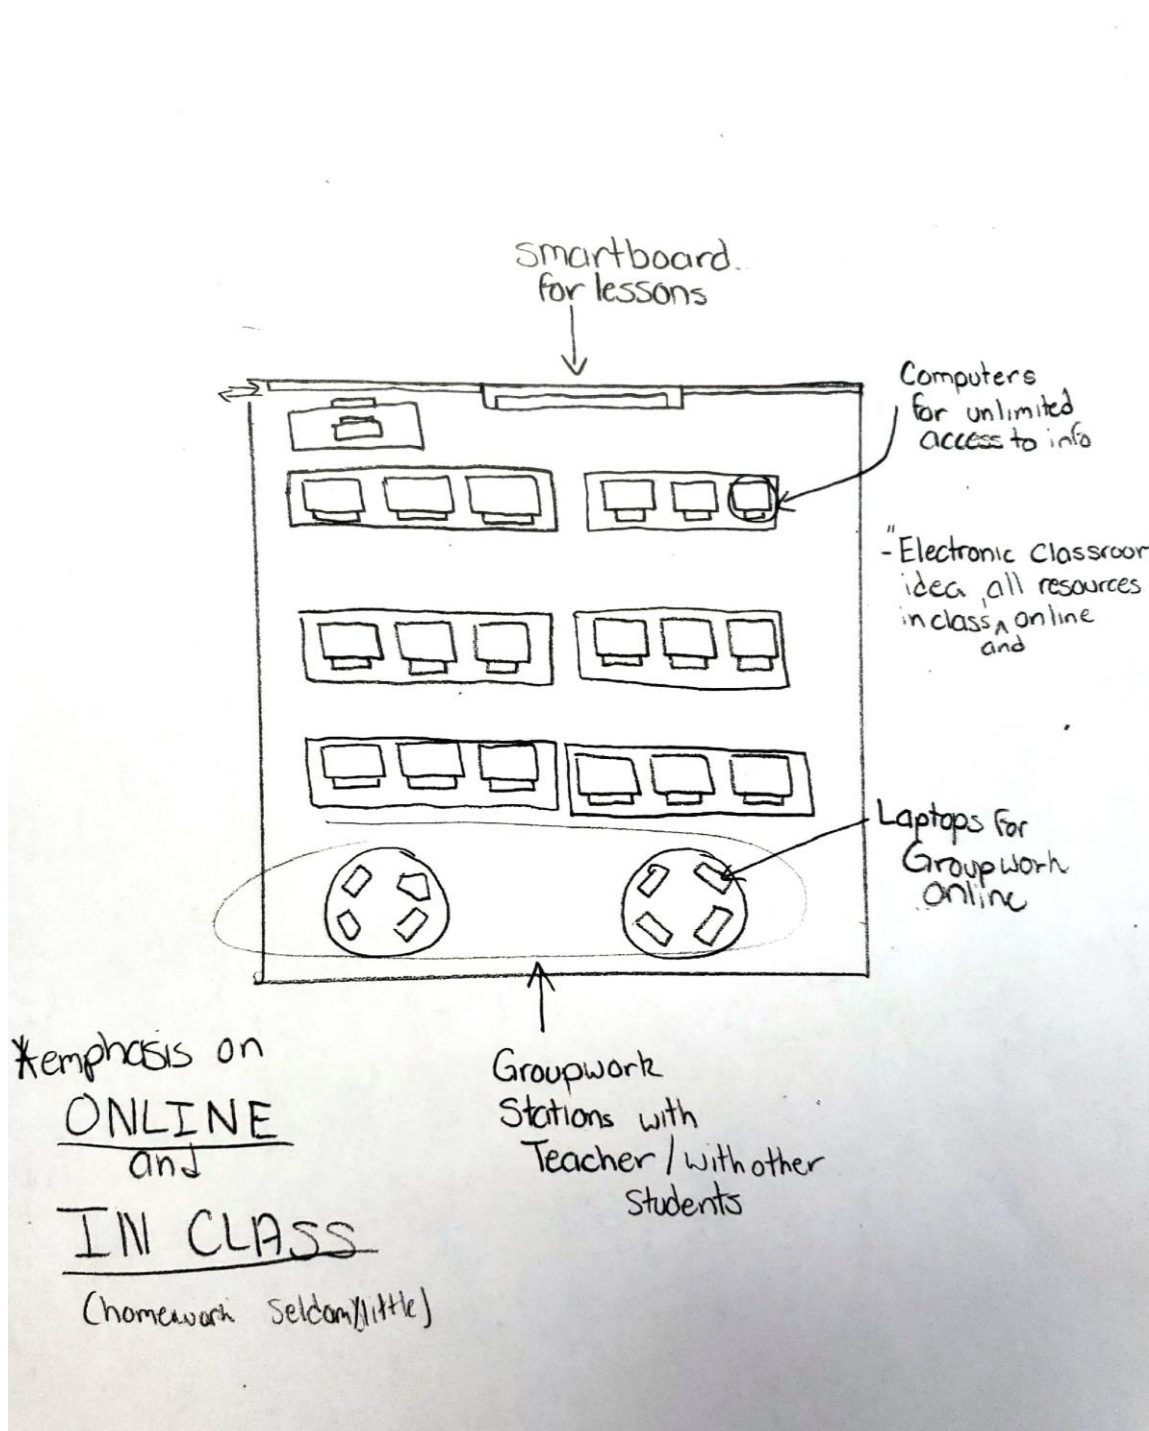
smartboard. for lessons

Computers for unlimited access to info

"-Electronic Classroor idea, all resources in class, and online

Laptops for Groupwork online

*emphasis on ONLINE and IN CLASS

(homework seldom/little)

Groupwork Stations with Teacher / with other Students